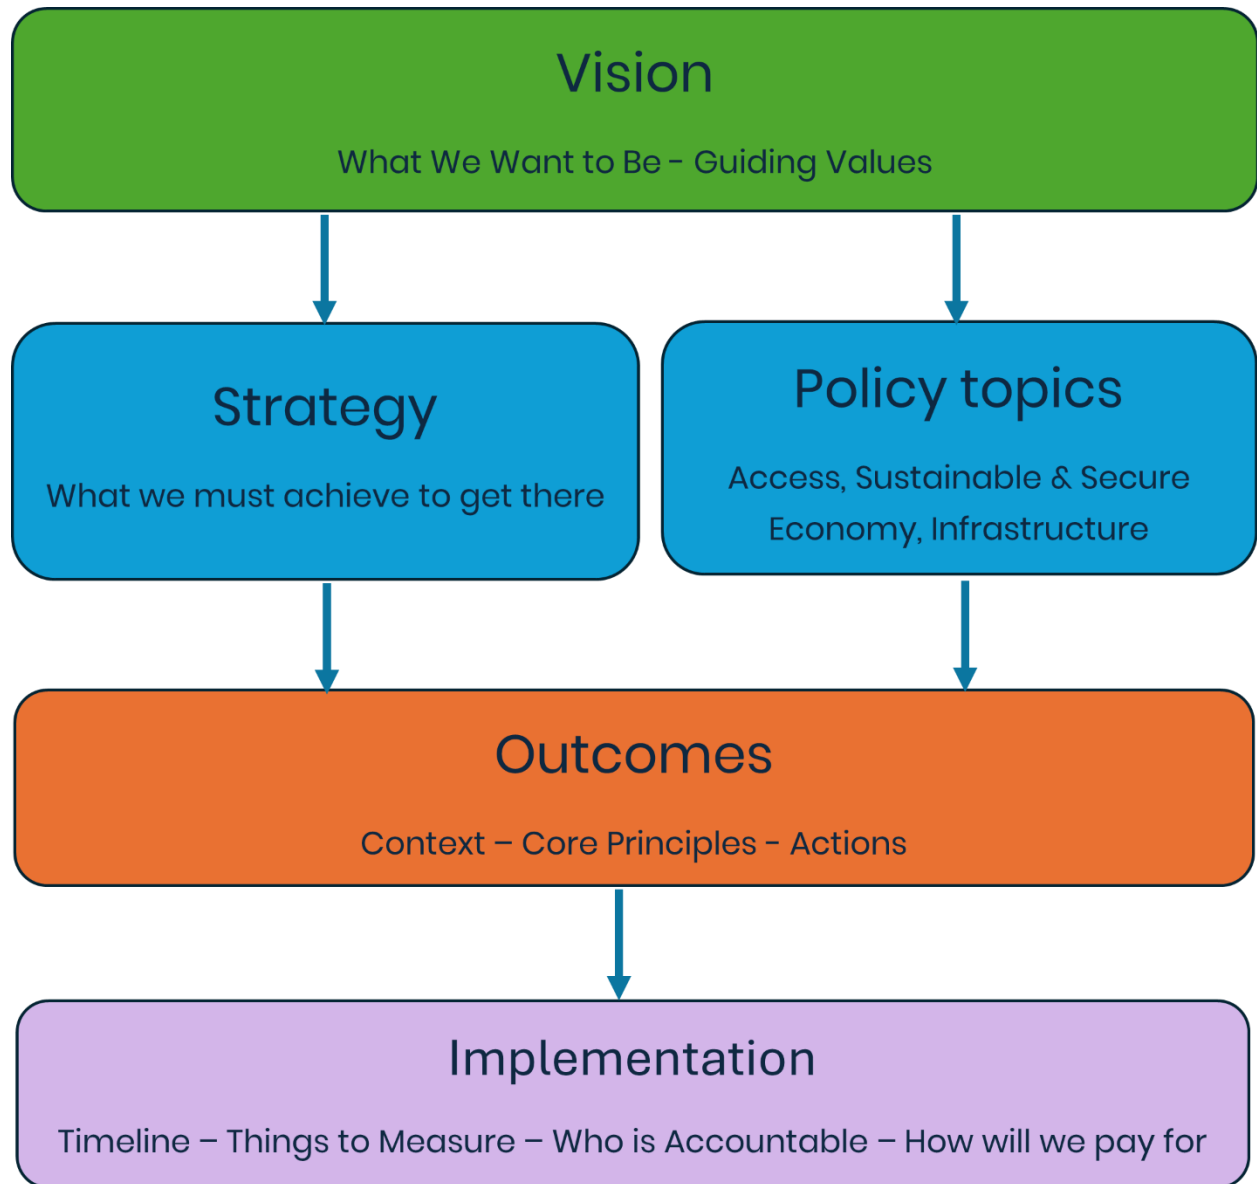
Vision

What We Want to Be - Guiding Values

Strategy

What we must achieve to get there

Policy topics

Access, Sustainable & Secure Economy, Infrastructure

Outcomes

Context – Core Principles - Actions

Implementation

Timeline – Things to Measure – Who is Accountable – How will we pay for